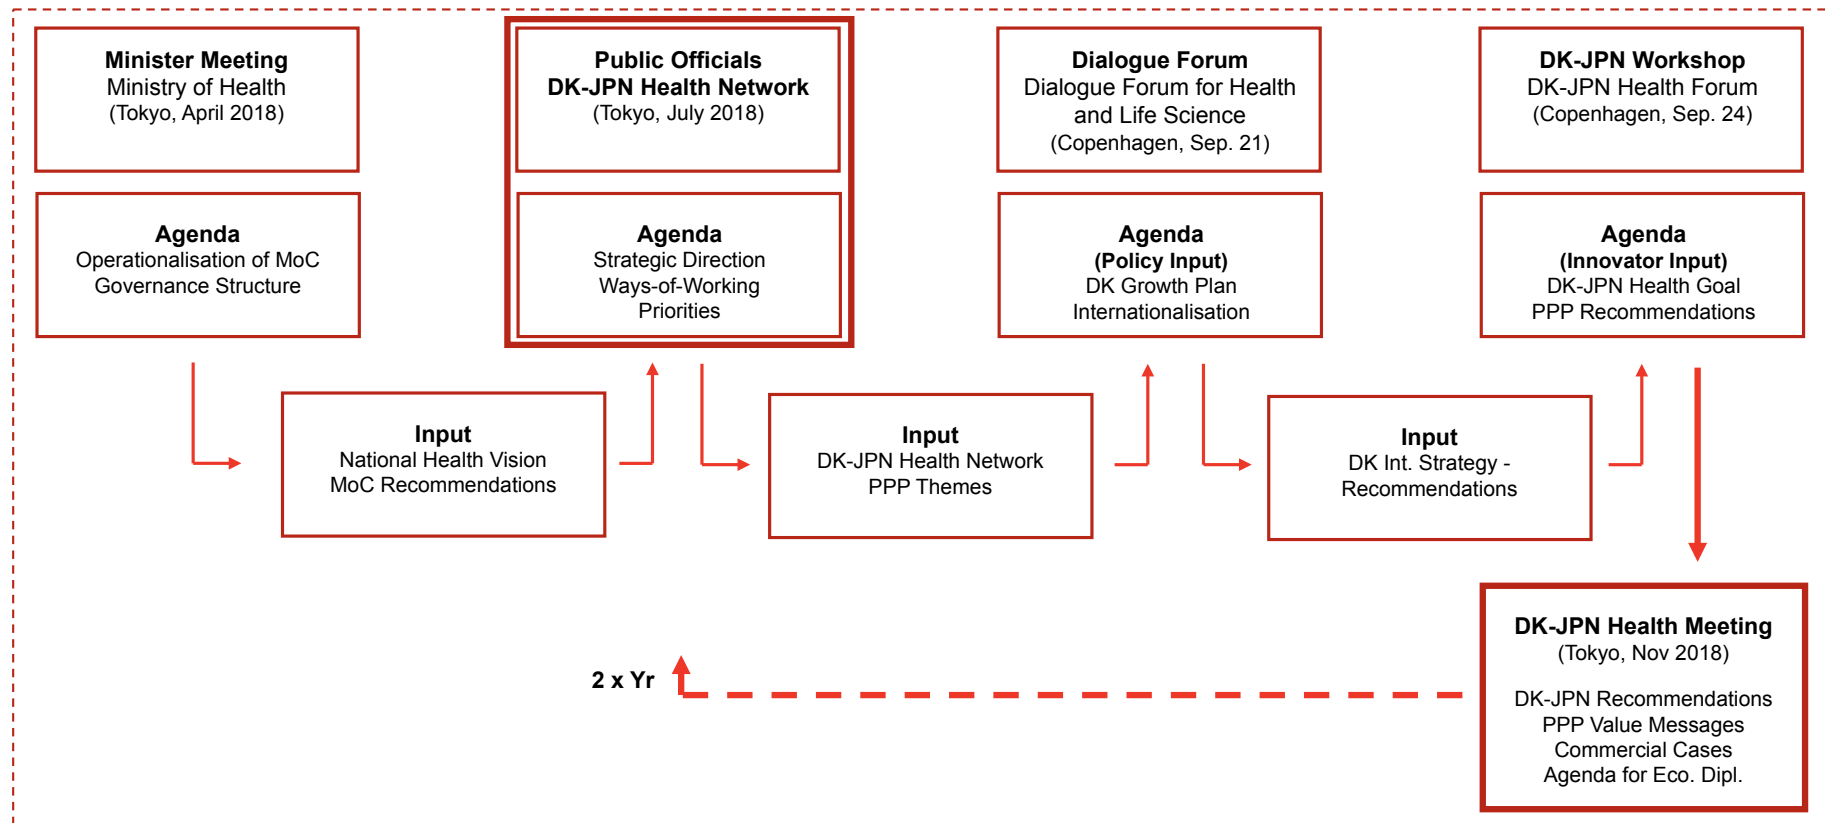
**Minister Meeting**
Ministry of Health
(Tokyo, April 2018)

**Agenda**
Operationalisation of MoC
Governance Structure

**Public Officials**
**DK-JPN Health Network**
(Tokyo, July 2018)

**Agenda**
Strategic Direction
Ways-of-Working
Priorities

**Dialogue Forum**
Dialogue Forum for Health and Life Science
(Copenhagen, Sep. 21)

**Agenda**
**(Policy Input)**
DK Growth Plan
Internationalisation

**DK-JPN Workshop**
DK-JPN Health Forum
(Copenhagen, Sep. 24)

**Agenda**
**(Innovator Input)**
DK-JPN Health Goal
PPP Recommendations

**Input**
National Health Vision
MoC Recommendations

**Input**
DK-JPN Health Network
PPP Themes

**Input**
DK Int. Strategy - Recommendations

**DK-JPN Health Meeting**
(Tokyo, Nov 2018)

DK-JPN Recommendations
PPP Value Messages
Commercial Cases
Agenda for Eco. Dipl.

**2 x Yr**